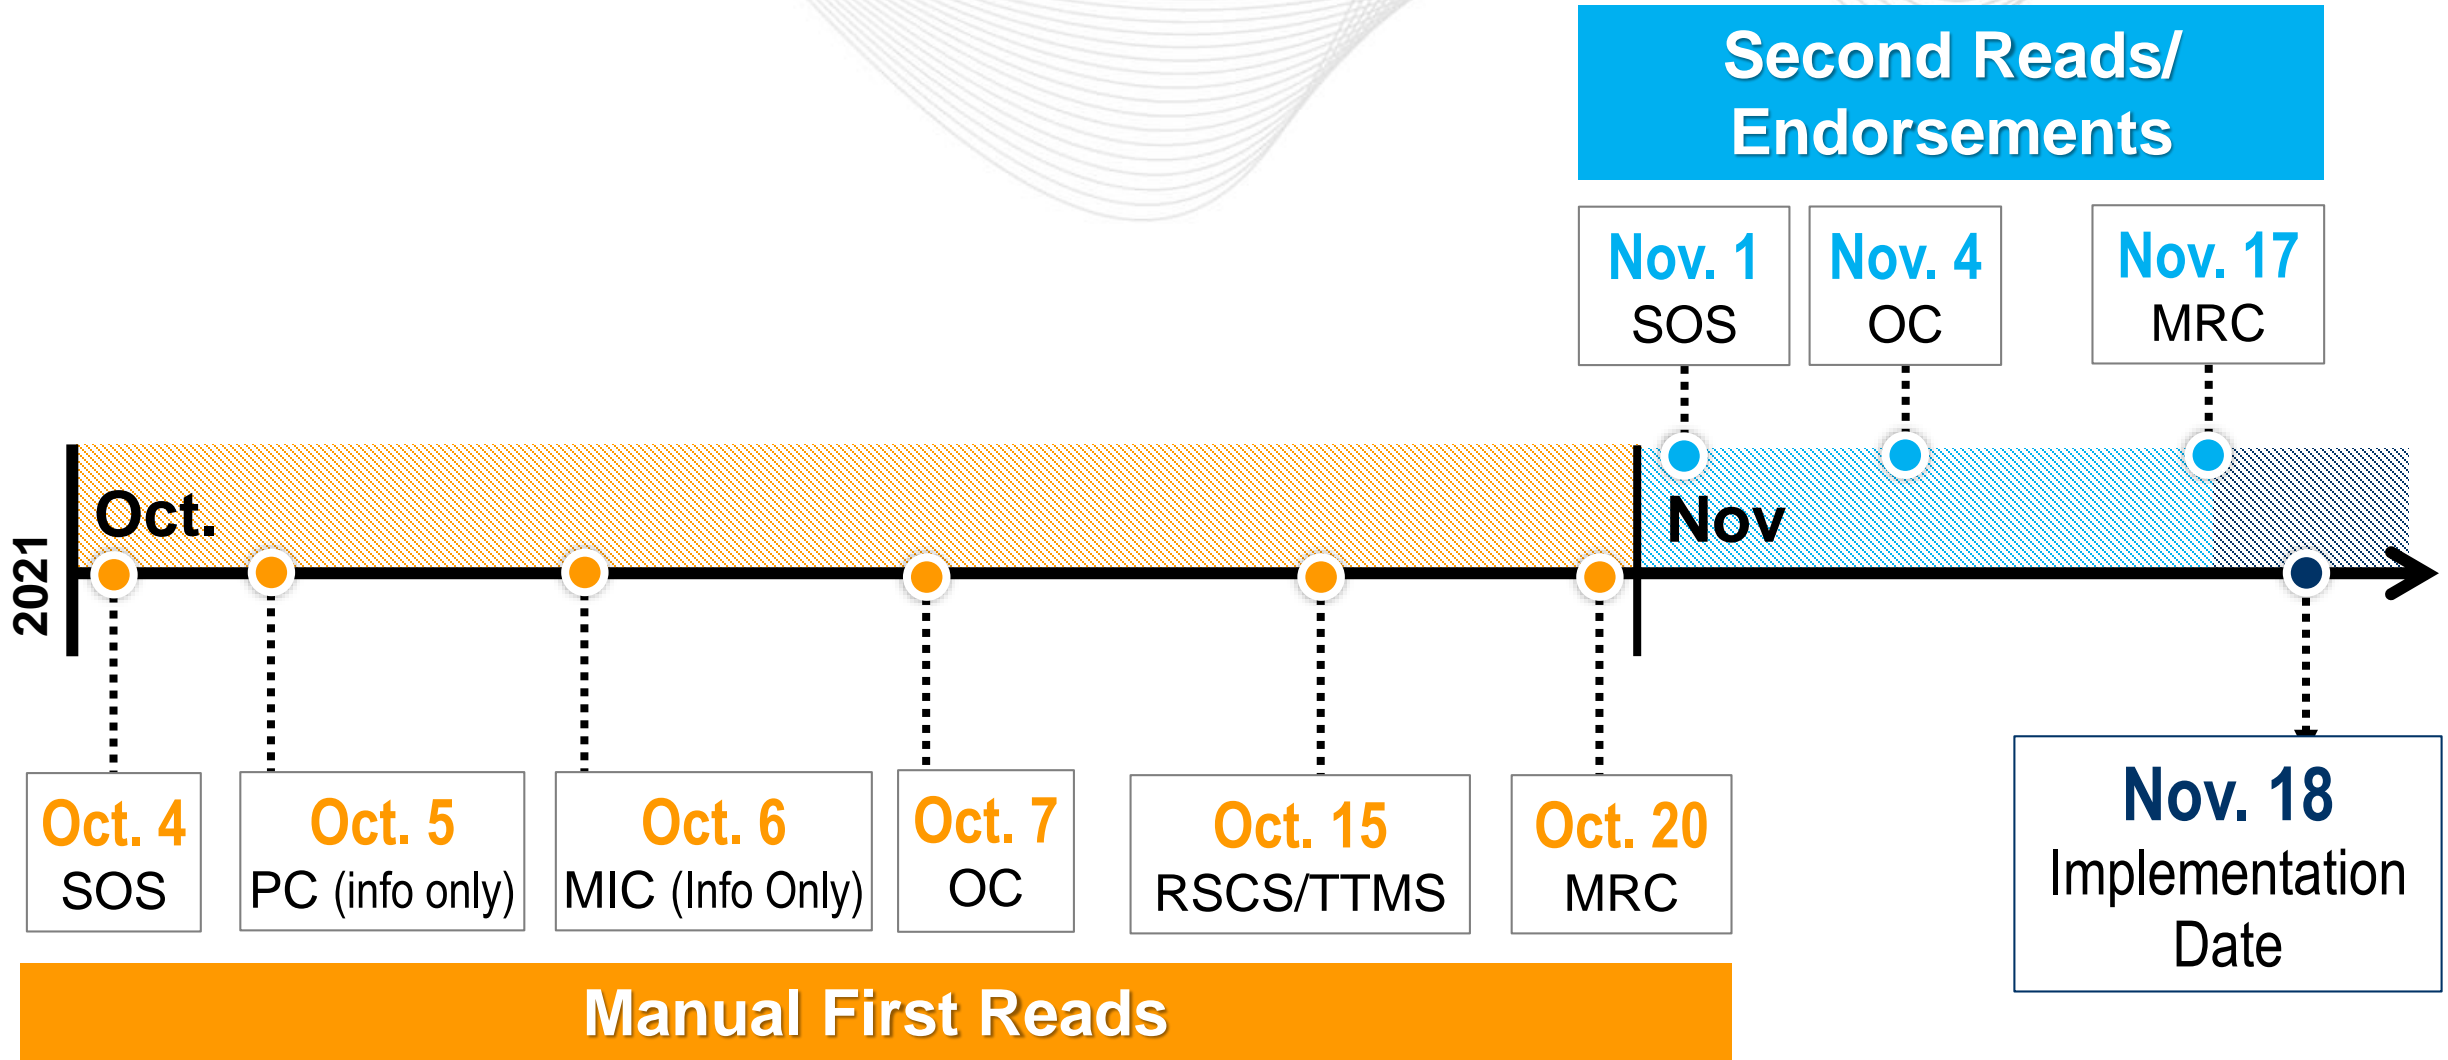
Second Reads/ Endorsements

Nov. 1
SOS

Nov. 4
OC

Nov. 17
MRC

2021

Oct.

Nov

Oct. 4
SOS

Oct. 5
PC (info only)

Oct. 6
MIC (Info Only)

Oct. 7
OC

Oct. 15
RSCS/TTMS

Oct. 20
MRC

Nov. 18
Implementation Date

Manual First Reads